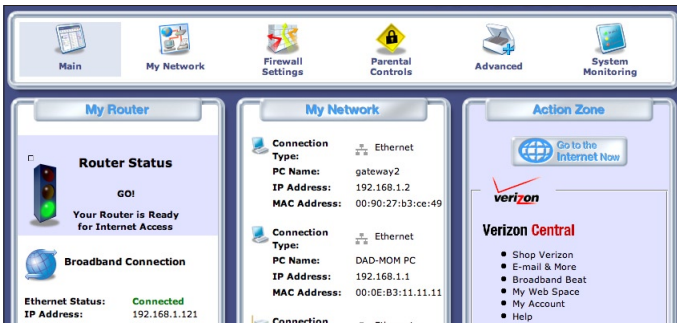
Main
My Network
Firewall Settings
Parental Controls
Advanced
System Monitoring

My Router

Router Status

GO!

Your Router is Ready for Internet Access

Broadband Connection

Ethernet Status: Connected
IP Address: 192.168.1.121

My Network

Connection Type: Ethernet
PC Name: gateway2
IP Address: 192.168.1.2
MAC Address: 00:90:27:b3:ce:49

Connection Type: Ethernet
PC Name: DAD-MOM PC
IP Address: 192.168.1.1
MAC Address: 00:0E:B3:11.11.11

Connection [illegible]

Action Zone

Go to the Internet Now

verizon

Verizon Central

- Shop Verizon
- E-mail & More
- Broadband Beat
- My Web Space
- My Account
- Help